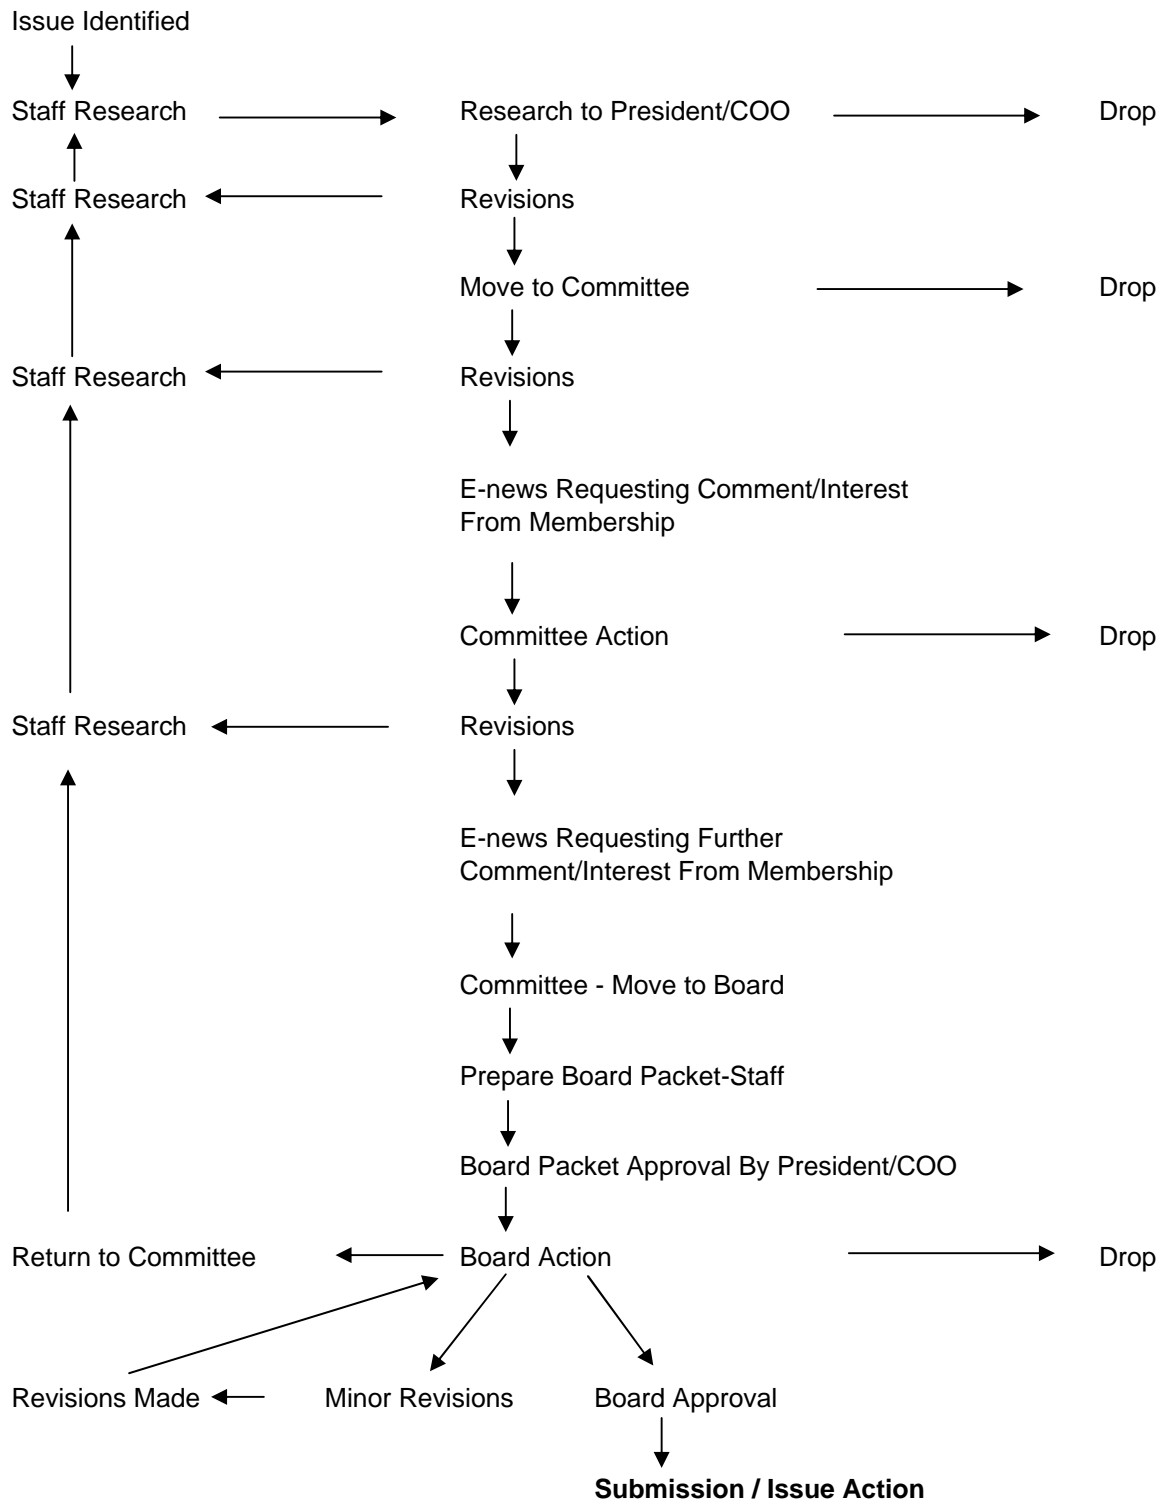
Issue Identified

Staff Research

Research to President/COO

Drop

Staff Research

Revisions

Move to Committee

Drop

Staff Research

Revisions

E-news Requesting Comment/Interest From Membership

Committee Action

Drop

Staff Research

Revisions

E-news Requesting Further Comment/Interest From Membership

Committee - Move to Board

Prepare Board Packet-Staff

Board Packet Approval By President/COO

Return to Committee

Board Action

Drop

Revisions Made

Minor Revisions

Board Approval

**Submission / Issue Action**